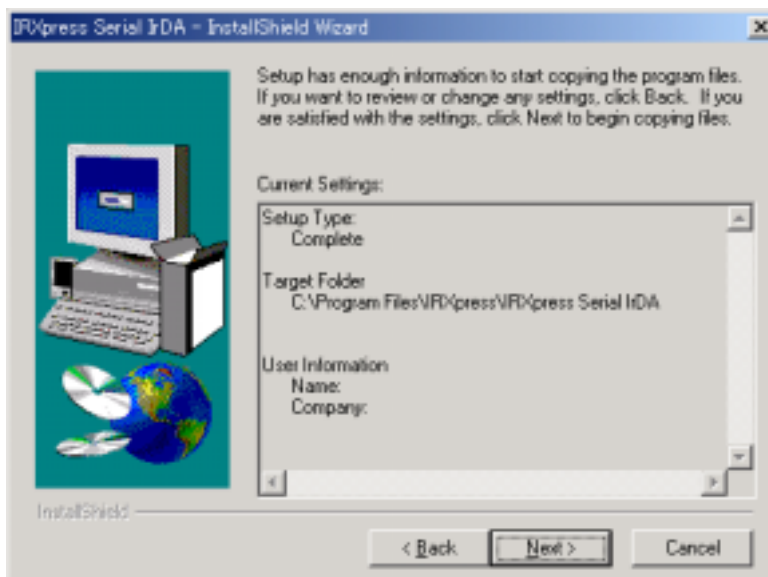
IRXpress Serial IrDA - InstallShield Wizard

Setup has enough information to start copying the program files. If you want to review or change any settings, click Back. If you are satisfied with the settings, click Next to begin copying files.

Current Settings:

Setup Type:
Complete

Target Folder
C:\Program Files\IRXpress\IRXpress Serial IrDA

User Information
Name:
Company:

InstallShield

< Back

Next >

Cancel